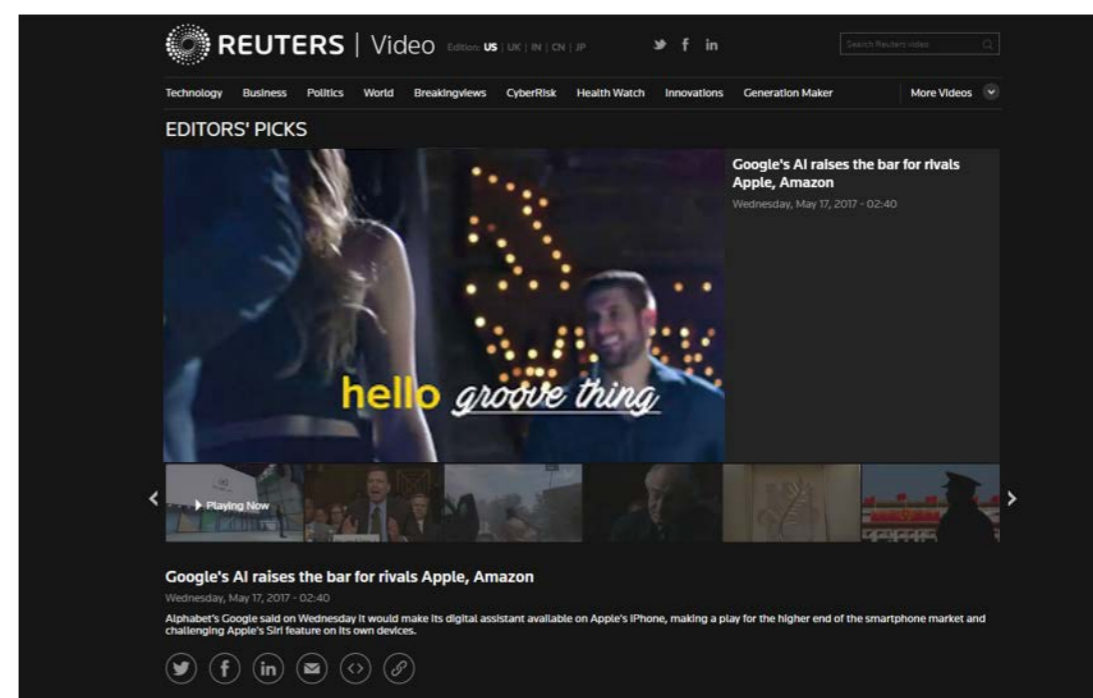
REUTERS | Video Edition: US | UK | IN | CN | JP

Search Reuters video

Technology Business Politics World Breakingviews CyberRisk Health Watch Innovations Generation Maker More Videos

EDITORS' PICKS

hello groove thing

Google's AI raises the bar for rivals Apple, Amazon
Wednesday, May 17, 2017 - 02:40

Playing Now

Google's AI raises the bar for rivals Apple, Amazon
Wednesday, May 17, 2017 - 02:40

Alphabet's Google said on Wednesday it would make its digital assistant available on Apple's iPhone, making a play for the higher end of the smartphone market and challenging Apple's Siri feature on its own devices.